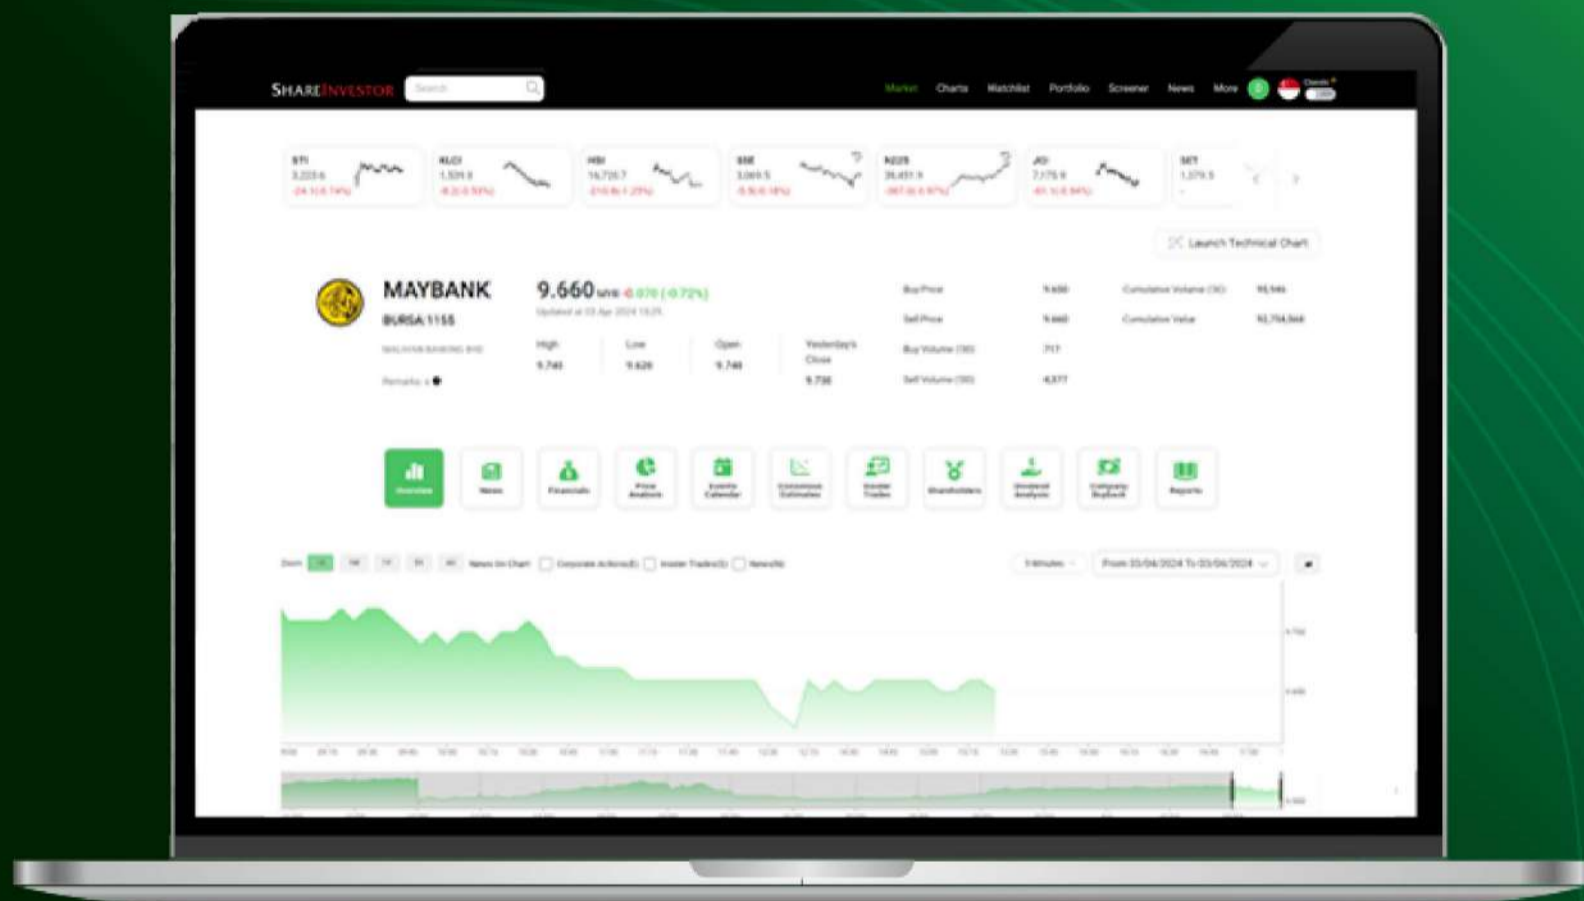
SHAREINVESTOR Search

Market Charts Watchlist Portfolio Screener News More

STI 3,223.6 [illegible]
KLCI 1,539.9 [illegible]
HSI 16,725.7 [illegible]
SSE 3,069.5 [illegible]
N225 39,451.9 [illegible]
JCI 7,175.9 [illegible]
SET 1,379.5 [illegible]

Launch Technical Chart

MAYBANK
BURSA:1155
MALAYAN BANKING BHD
Remarks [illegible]

9.660 MYR -0.070 (-0.72%)
Updated at 03 Apr 2024 16:29

High 9.740
Low 9.620
Open 9.740
Yesterday's Close 9.730

Buy Price 9.650
Sell Price 9.660
Buy Volume ('00) 717
Sell Volume ('00) 4,577
Cumulative Volume ('00) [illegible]
Cumulative Value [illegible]

Overview News Financials Price Analysis Events Calendar Consensus Estimates Insider Trades Shareholders Dividend Analysis Company Buyback Reports

Zoom 1D 1M 1Y 3Y All News On Chart Corporate Actions(0) Insider Trades(0) News(0)

5 Minutes From 03/04/2024 To 03/04/2024